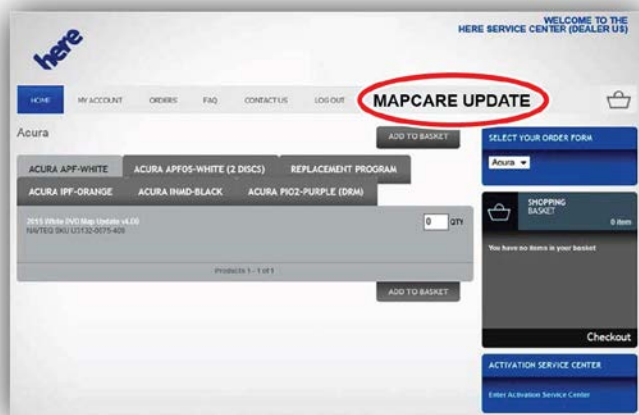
WELCOME TO THE HERE SERVICE CENTER (DEALER US)

here

HOME MY ACCOUNT ORDERS FAQ CONTACT US LOG OUT

MAPCARE UPDATE

Acura

ADD TO BASKET

ACURA APF-WHITE
ACURA APF05-WHITE (2 DISCS)
REPLACEMENT PROGRAM
ACURA IPF-ORANGE
ACURA INMD-BLACK
ACURA PIO2-PURPLE (DRM)

2015 White DVD Map Update v4.00
NAVTEQ SKU U3132-0075-408

0 QTY

Products 1 - 1 of 1

ADD TO BASKET

SELECT YOUR ORDER FORM

Acura

SHOPPING BASKET
0 item

You have no items in your basket

Checkout

ACTIVATION SERVICE CENTER

Enter Activation Service Center